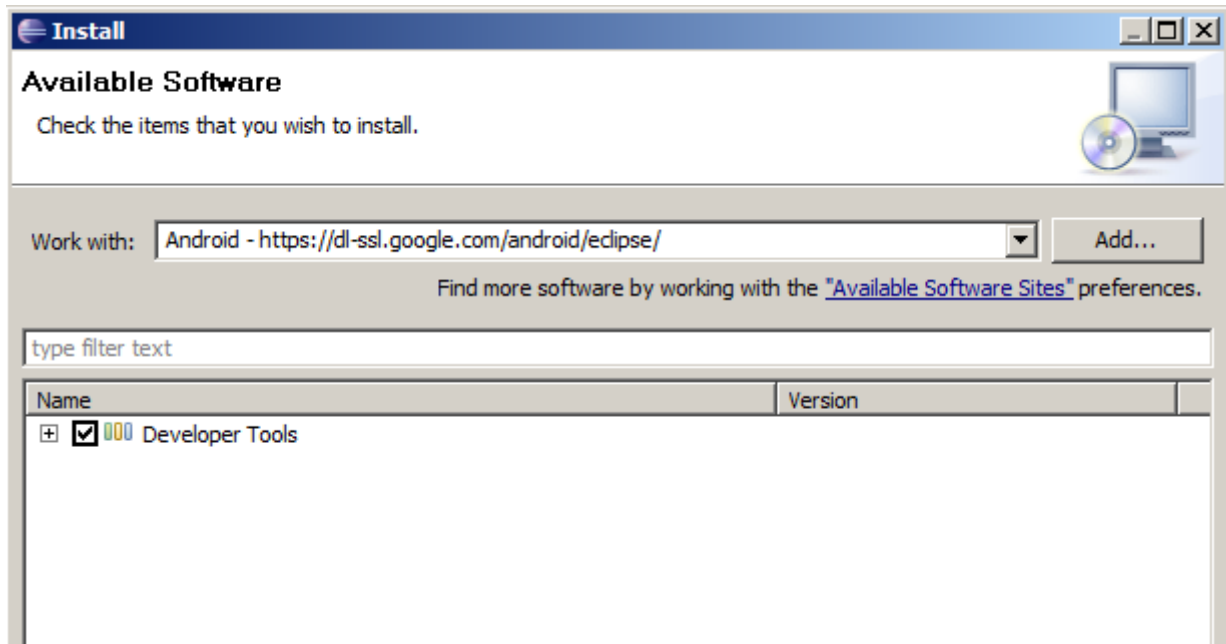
Install

Available Software

Check the items that you wish to install.

Work with: Android - https://dl-ssl.google.com/android/eclipse/

Add...

Find more software by working with the "Available Software Sites" preferences.

type filter text

| Name | Version |
|---|---|
| Developer Tools | |